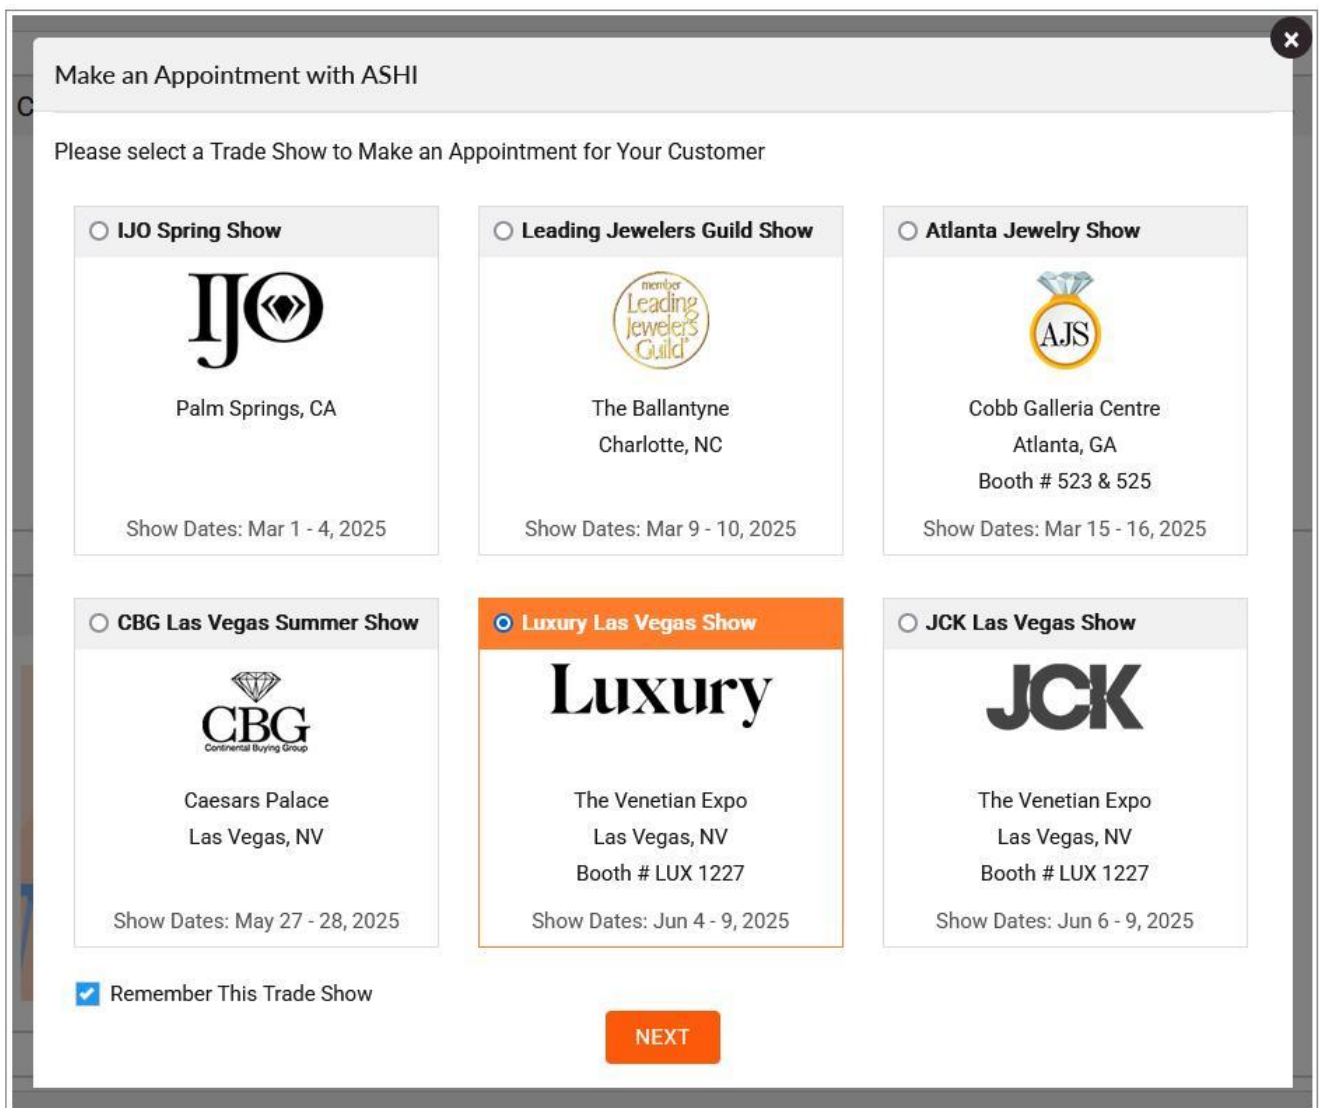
Make an Appointment with ASHI

Please select a Trade Show to Make an Appointment for Your Customer

IJO Spring Show
IJO
Palm Springs, CA
Show Dates: Mar 1 - 4, 2025

Leading Jewelers Guild Show
member Leading Jewelers Guild
The Ballantyne
Charlotte, NC
Show Dates: Mar 9 - 10, 2025

Atlanta Jewelry Show
AJS
Cobb Galleria Centre
Atlanta, GA
Booth # 523 & 525
Show Dates: Mar 15 - 16, 2025

CBG Las Vegas Summer Show
CBG Continental Buying Group
Caesars Palace
Las Vegas, NV
Show Dates: May 27 - 28, 2025

Luxury Las Vegas Show
Luxury
The Venetian Expo
Las Vegas, NV
Booth # LUX 1227
Show Dates: Jun 4 - 9, 2025

JCK Las Vegas Show
JCK
The Venetian Expo
Las Vegas, NV
Booth # LUX 1227
Show Dates: Jun 6 - 9, 2025

Remember This Trade Show

NEXT